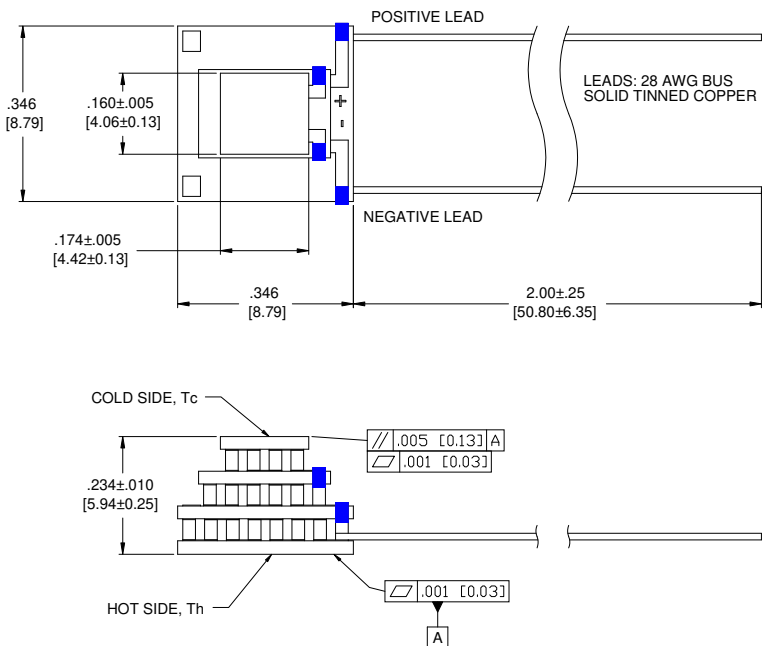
POSITIVE LEAD

.346
[8.79]

.160±.005
[4.06±0.13]

+
-

LEADS: 28 AWG BUS
SOLID TINNED COPPER

NEGATIVE LEAD

.174±.005
[4.42±0.13]

.346
[8.79]

2.00±.25
[50.80±6.35]

COLD SIDE, Tc

| // | .005 [0.13] | A |
|---|---|---|

| ▱ | .001 [0.03] |
|---|---|

.234±.010
[5.94±0.25]

HOT SIDE, Th

| ▱ | .001 [0.03] |
|---|---|

A